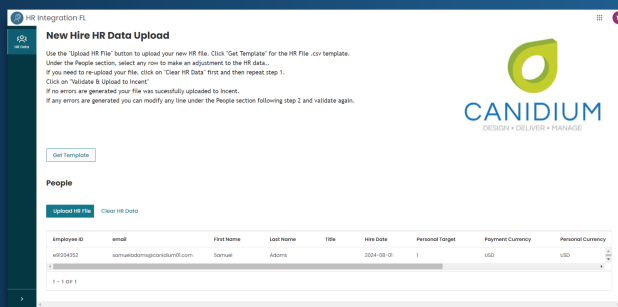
HR Integration FL

HR Data

New Hire HR Data Upload

Use the "Upload HR File" button to upload your new HR file. Click "Get Template" for the HR File .csv template.
Under the People section, select any row to make an adjustment to the HR data..
If you need to re-upload your file, click on "Clear HR Data" first and then repeat step 1.
Click on "Validate & Upload to Incent"
If no errors are generated your file was sucessfully uploaded to Incent.
If any errors are generated you can modify any line under the People section following step 2 and validate again.

CANIDIUM
DESIGN • DELIVER • MANAGE

Get Template

People

Upload HR File | Clear HR Data

| Employee ID | email | First Name | Last Name | Title | Hire Date | Personal Target | Payment Currency | Personal Currency |
|---|---|---|---|---|---|---|---|---|
| e9204352 | samueladams@canidium01.com | Samuel | Adams | | 2024-03-01 | 1 | USD | USD |

1 - 1 of 1